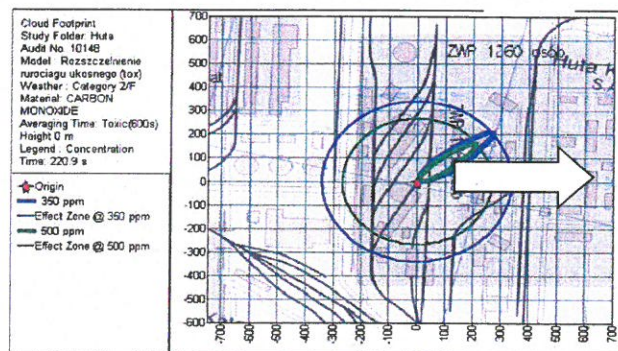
Cloud Footprint
Study Folder: Huta
Audit No. 10148
Model: Rozszczelnienie ruroclągu ukosnego (tox)
Weather: Category 2/F
Material: CARBON MONOXIDE
Averaging Time: Toxic(600s)
Height 0 m
Legend: Concentration
Time: 220.9 s

Origin
350 ppm
Effect Zone @ 350 ppm
500 ppm
Effect Zone @ 500 ppm

700
600
500
400
300
200
100
0
-100
-200
-300
-400
-500
-600

ZWR 1260 osób

Huta
S.A.

-700
-600
-500
-400
-300
-200
-100
0
100
200
300
400
500
600
700